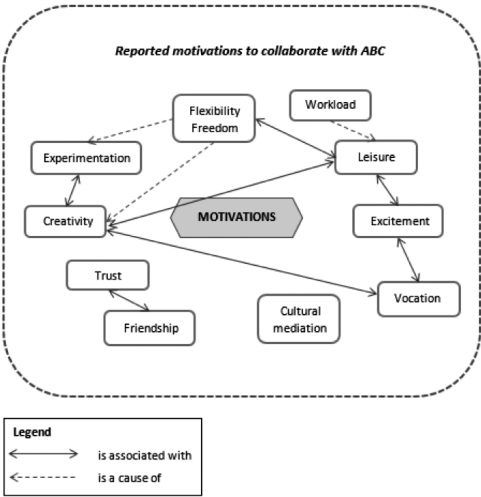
Reported motivations to collaborate with ABC

Flexibility Freedom

Workload

Experimentation

Leisure

Creativity

MOTIVATIONS

Excitement

Trust

Friendship

Cultural mediation

Vocation

Legend

is associated with

is a cause of